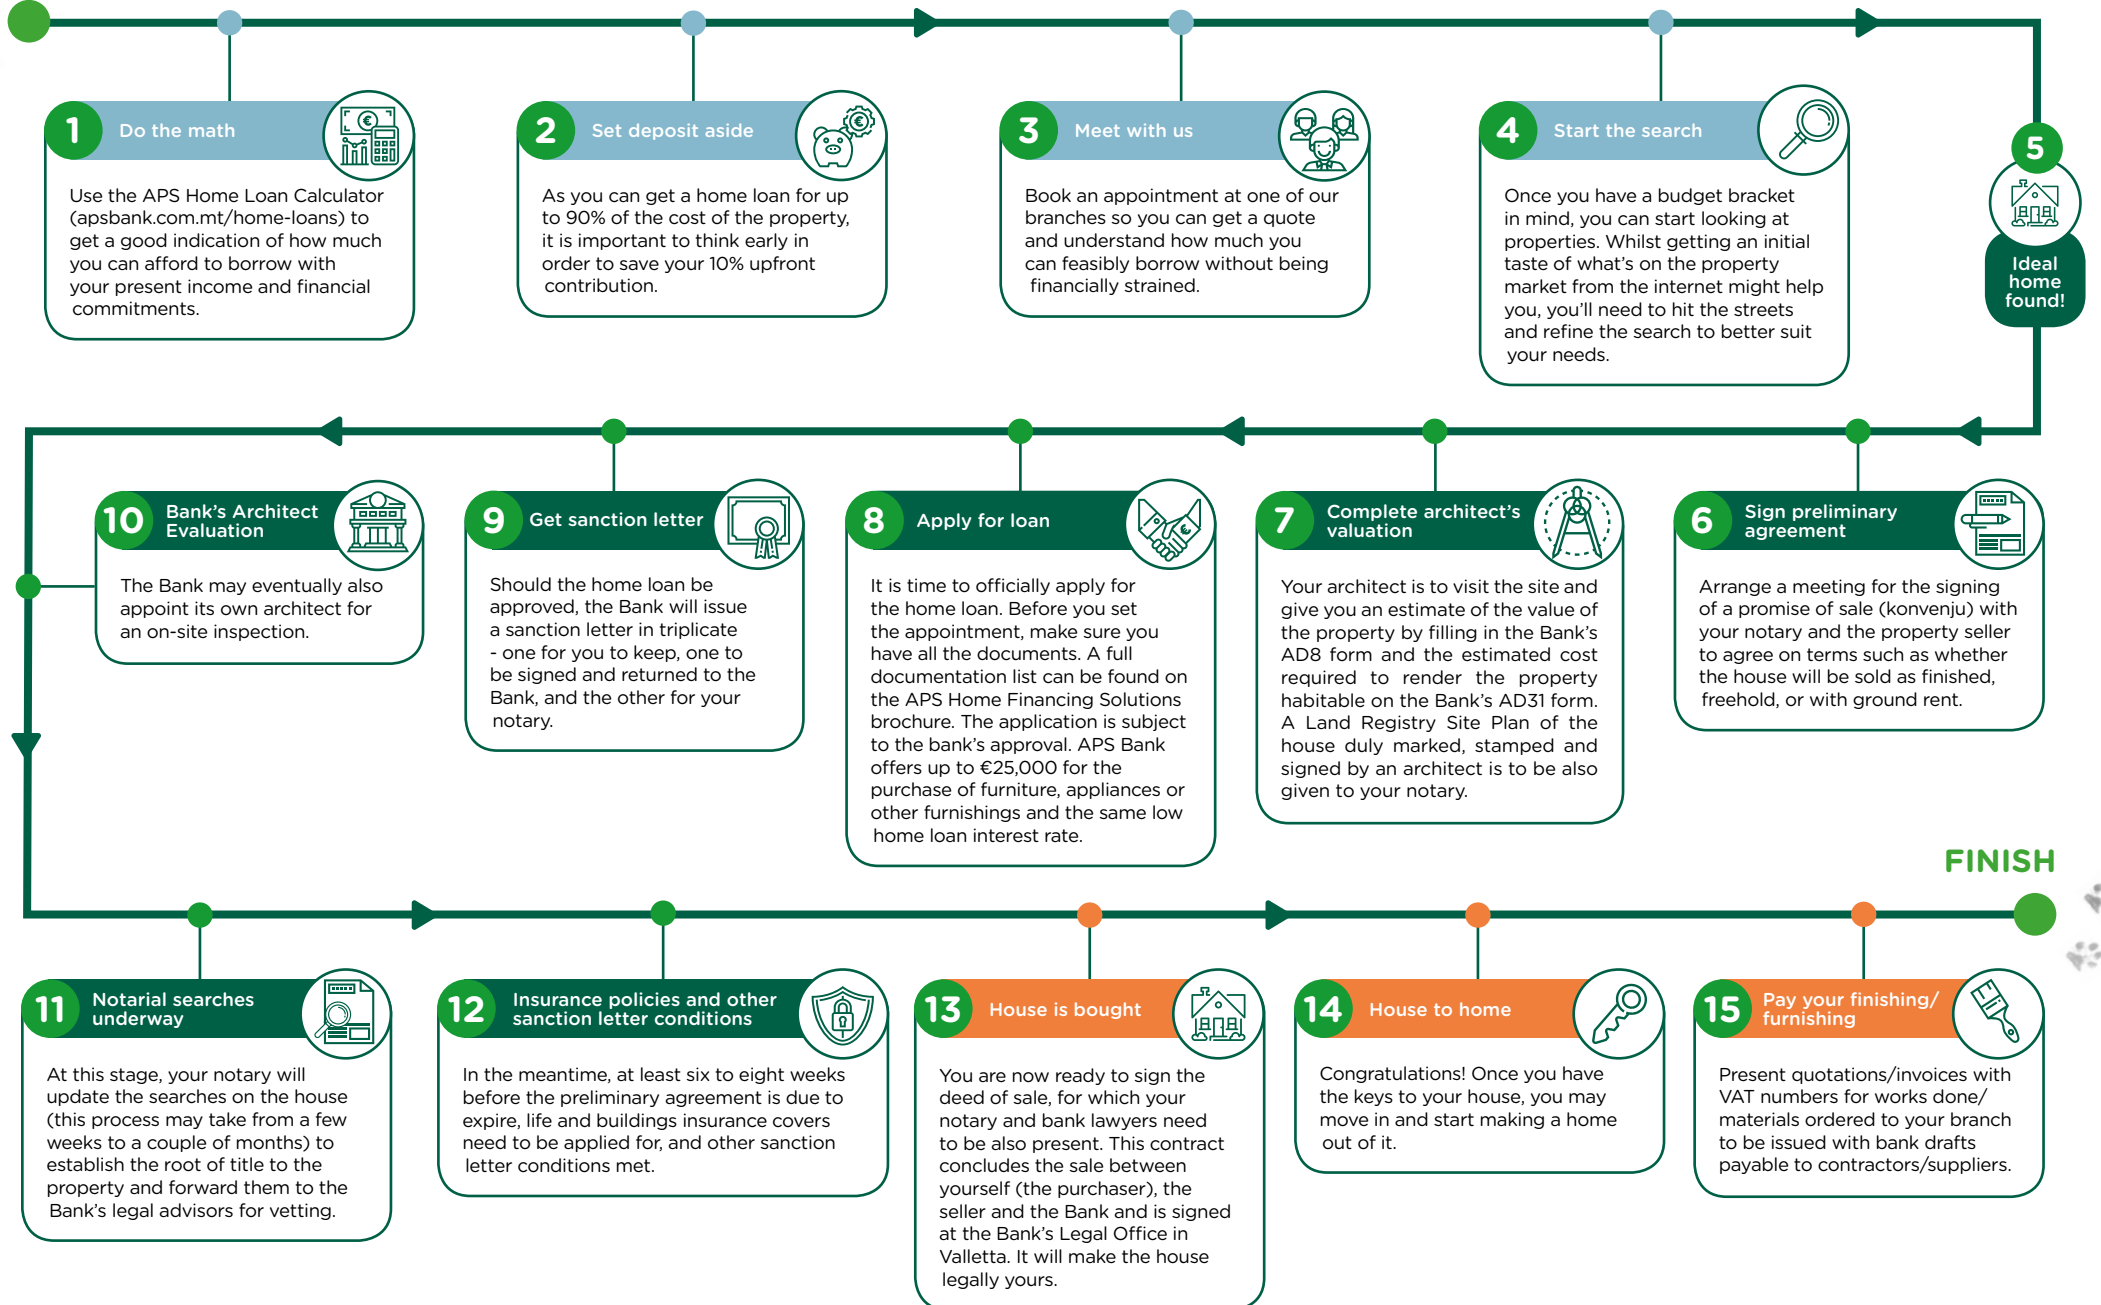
1 Do the math

Use the APS Home Loan Calculator (apsbank.com.mt/home-loans) to get a good indication of how much you can afford to borrow with your present income and financial commitments.

2 Set deposit aside

As you can get a home loan for up to 90% of the cost of the property, it is important to think early in order to save your 10% upfront contribution.

3 Meet with us

Book an appointment at one of our branches so you can get a quote and understand how much you can feasibly borrow without being financially strained.

4 Start the search

Once you have a budget bracket in mind, you can start looking at properties. Whilst getting an initial taste of what's on the property market from the internet might help you, you'll need to hit the streets and refine the search to better suit your needs.

5 Ideal home found!

6 Sign preliminary agreement

Arrange a meeting for the signing of a promise of sale (konvenju) with your notary and the property seller to agree on terms such as whether the house will be sold as finished, freehold, or with ground rent.

7 Complete architect's valuation

Your architect is to visit the site and give you an estimate of the value of the property by filling in the Bank's AD8 form and the estimated cost required to render the property habitable on the Bank's AD31 form. A Land Registry Site Plan of the house duly marked, stamped and signed by an architect is to be also given to your notary.

8 Apply for loan

It is time to officially apply for the home loan. Before you set the appointment, make sure you have all the documents. A full documentation list can be found on the APS Home Financing Solutions brochure. The application is subject to the bank's approval. APS Bank offers up to €25,000 for the purchase of furniture, appliances or other furnishings and the same low home loan interest rate.

9 Get sanction letter

Should the home loan be approved, the Bank will issue a sanction letter in triplicate - one for you to keep, one to be signed and returned to the Bank, and the other for your notary.

10 Bank's Architect Evaluation

The Bank may eventually also appoint its own architect for an on-site inspection.

11 Notarial searches underway

At this stage, your notary will update the searches on the house (this process may take from a few weeks to a couple of months) to establish the root of title to the property and forward them to the Bank's legal advisors for vetting.

12 Insurance policies and other sanction letter conditions

In the meantime, at least six to eight weeks before the preliminary agreement is due to expire, life and buildings insurance covers need to be applied for, and other sanction letter conditions met.

13 House is bought

You are now ready to sign the deed of sale, for which your notary and bank lawyers need to be also present. This contract concludes the sale between yourself (the purchaser), the seller and the Bank and is signed at the Bank's Legal Office in Valletta. It will make the house legally yours.

14 House to home

Congratulations! Once you have the keys to your house, you may move in and start making a home out of it.

FINISH

15 Pay your finishing/ furnishing

Present quotations/invoices with VAT numbers for works done/ materials ordered to your branch to be issued with bank drafts payable to contractors/suppliers.